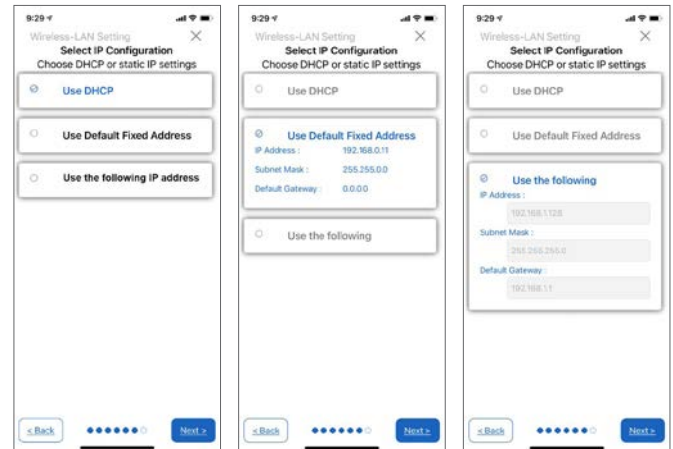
9:29

Wireless-LAN Setting

Select IP Configuration

Choose DHCP or static IP settings

Use DHCP

Use Default Fixed Address

Use the following IP address

< Back

Next >

9:29

Wireless-LAN Setting

Select IP Configuration

Choose DHCP or static IP settings

Use DHCP

Use Default Fixed Address

IP Address : 192.168.0.11

Subnet Mask : 255.255.0.0

Default Gateway : 0.0.0.0

Use the following

< Back

Next >

9:29

Wireless-LAN Setting

Select IP Configuration

Choose DHCP or static IP settings

Use DHCP

Use Default Fixed Address

Use the following

IP Address :

192.168.1.128

Subnet Mask :

255.255.255.0

Default Gateway :

192.168.1.1

< Back

Next >